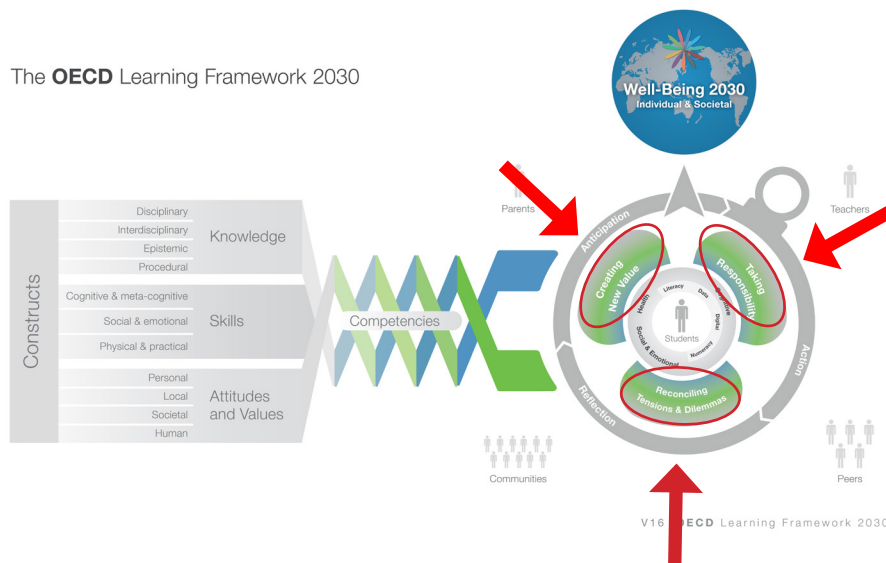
The **OECD** Learning Framework 2030

Well-Being 2030
Individual & Societal

Parents

Teachers

Constructs

Disciplinary
Interdisciplinary
Epistemic
Procedural

Knowledge

Cognitive & meta-cognitive
Social & emotional
Physical & practical

Skills

Personal
Local
Societal
Human

Attitudes and Values

Competencies

Anticipation

Creating New Value

Taking Responsibility

Health
Literacy
Data
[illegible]
Digital
Numeracy
Social & Emotional

Students

Reconciling Tensions & Dilemmas

Action

Reflection

Communities

Peers

V16 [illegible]ECD Learning Framework 2030